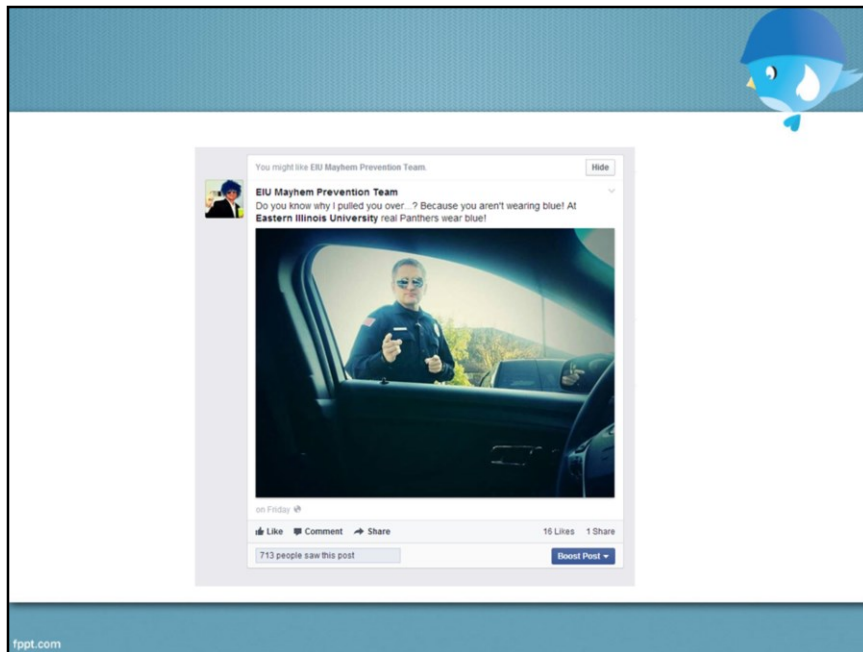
You might like EIU Mayhem Prevention Team.

Hide

EIU Mayhem Prevention Team
Do you know why I pulled you over...? Because you aren't wearing blue! At Eastern Illinois University real Panthers wear blue!

on Friday

Like Comment Share

16 Likes 1 Share

713 people saw this post

Boost Post

fppt.com